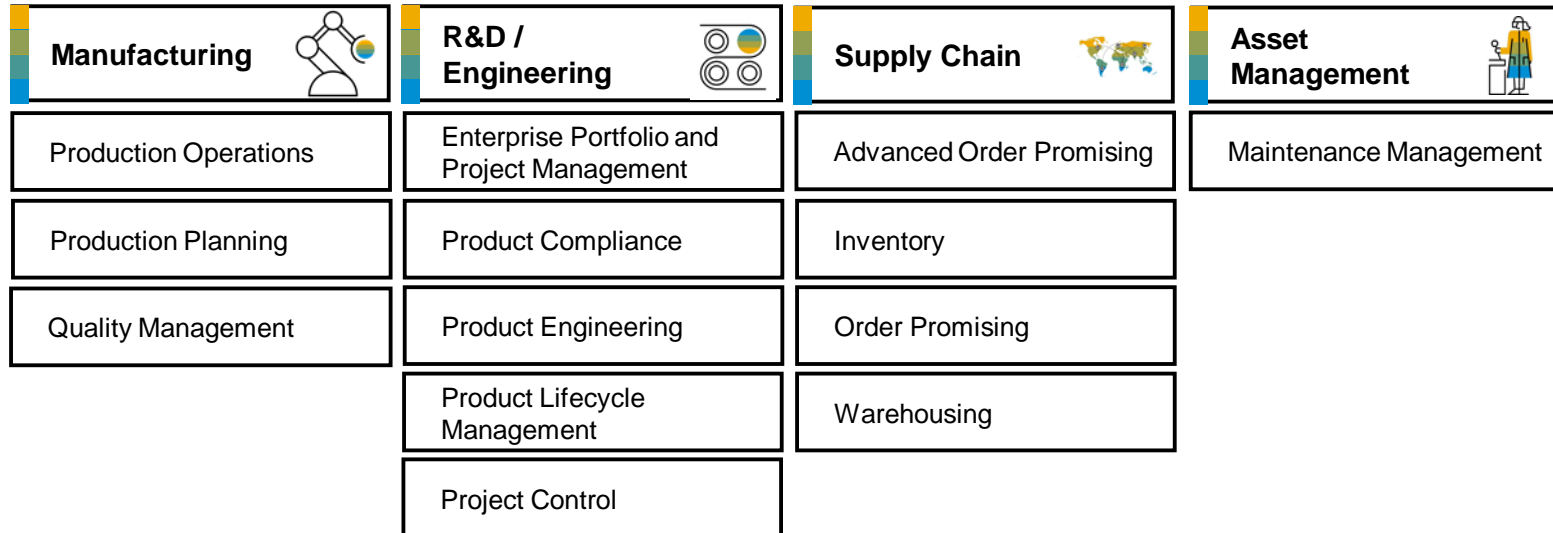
Manufacturing

Production Operations

Production Planning

Quality Management

R&D / Engineering

Enterprise Portfolio and Project Management

Product Compliance

Product Engineering

Product Lifecycle Management

Project Control

Supply Chain

Advanced Order Promising

Inventory

Order Promising

Warehousing

Asset Management

Maintenance Management